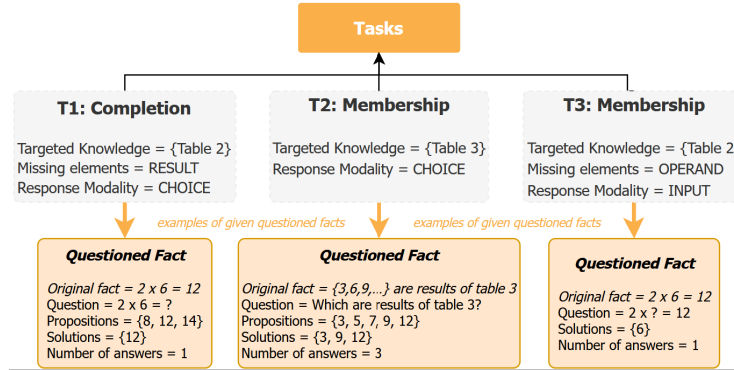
Tasks

T1: Completion

Targeted Knowledge = {Table 2}
Missing elements = RESULT
Response Modality = CHOICE

T2: Membership

Targeted Knowledge = {Table 3}
Response Modality = CHOICE

T3: Membership

Targeted Knowledge = {Table 2
Missing elements = OPERAND
Response Modality = INPUT

examples of given questioned facts

examples of given questioned facts

Questioned Fact

Original fact = 2 x 6 = 12
Question = 2 x 6 = ?
Propositions = {8, 12, 14}
Solutions = {12}
Number of answers = 1

Questioned Fact

Original fact = {3,6,9,...} are results of table 3
Question = Which are results of table 3?
Propositions = {3, 5, 7, 9, 12}
Solutions = {3, 9, 12}
Number of answers = 3

Questioned Fact

Original fact = 2 x 6 = 12
Question = 2 x ? = 12
Solutions = {6}
Number of answers = 1